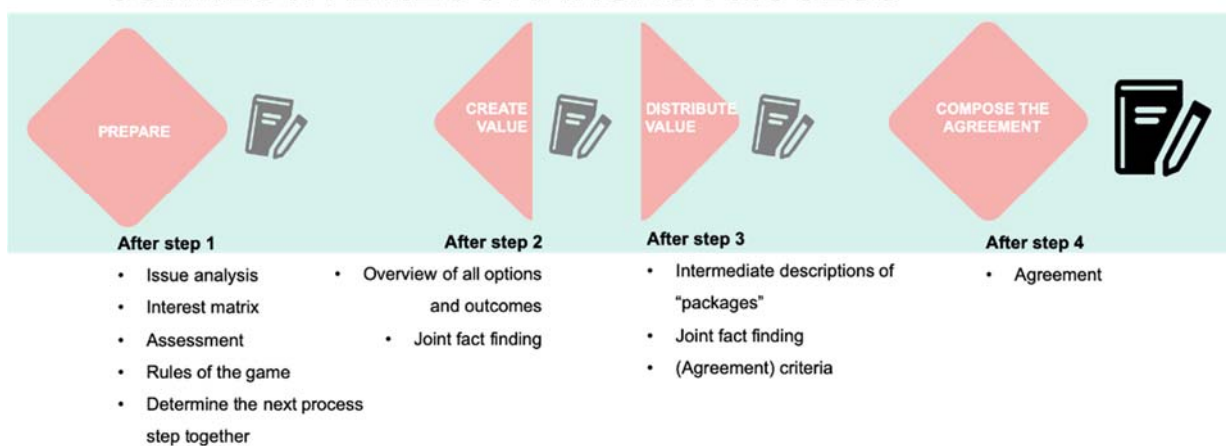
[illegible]

PREPARE

CREATE VALUE

DISTRIBUTE VALUE

COMPOSE THE AGREEMENT

After step 1
- Issue analysis
- Interest matrix
- Assessment
- Rules of the game
- Determine the next process step together

After step 2
- Overview of all options and outcomes
- Joint fact finding

After step 3
- Intermediate descriptions of "packages"
- Joint fact finding
- (Agreement) criteria

After step 4
- Agreement